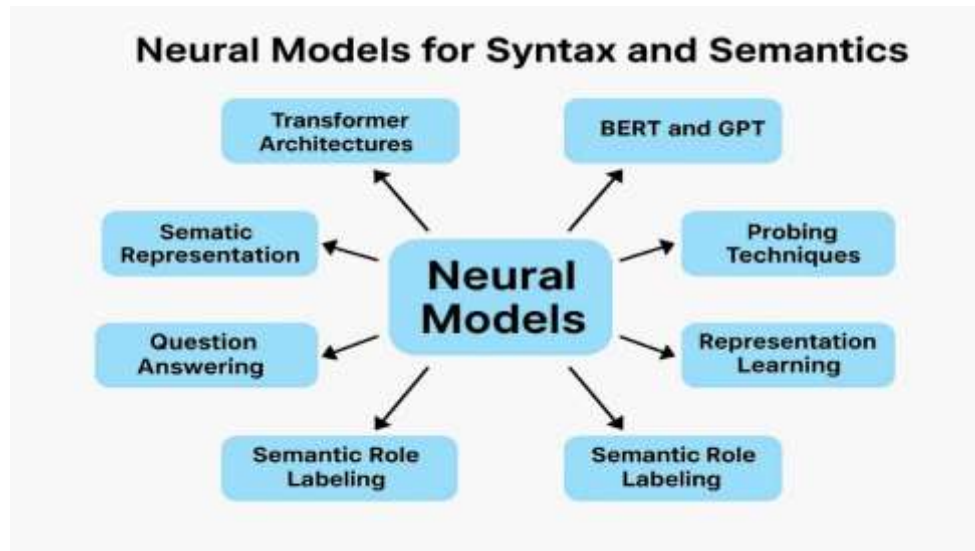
Neural Models for Syntax and Semantics

Transformer Architectures

BERT and GPT

Sematic Representation

Neural Models

Probing Techniques

Question Answering

Representation Learning

Semantic Role Labeling

Semantic Role Labeling